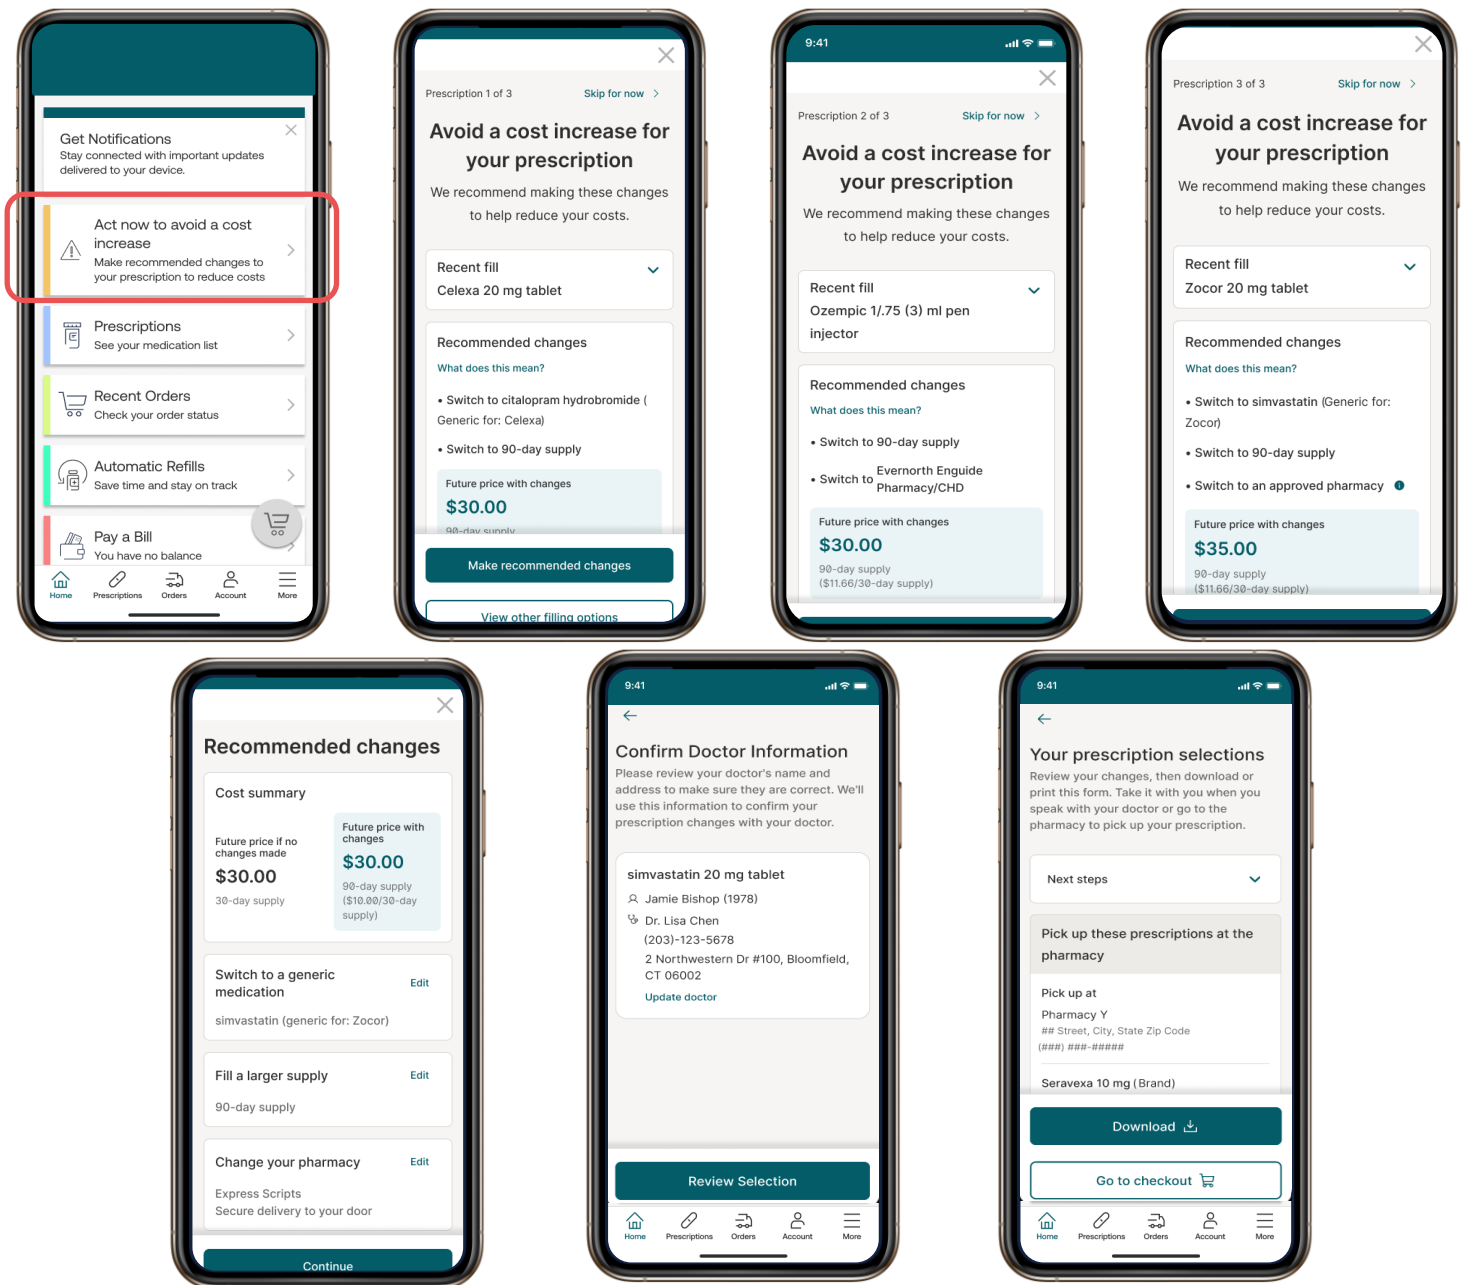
Get Notifications
Stay connected with important updates delivered to your device.

Act now to avoid a cost increase
Make recommended changes to your prescription to reduce costs

Prescriptions
See your medication list

Recent Orders
Check your order status

Automatic Refills
Save time and stay on track

Pay a Bill
You have no balance

Home Prescriptions Orders Account More

Prescription 1 of 3 Skip for now

Avoid a cost increase for your prescription

We recommend making these changes to help reduce your costs.

Recent fill
Celexa 20 mg tablet

Recommended changes
What does this mean?
• Switch to citalopram hydrobromide ( Generic for: Celexa)
• Switch to 90-day supply

Future price with changes
$30.00
90-day supply

Make recommended changes

View other filling options

9:41

Prescription 2 of 3 Skip for now

Avoid a cost increase for your prescription

We recommend making these changes to help reduce your costs.

Recent fill
Ozempic 1/.75 (3) ml pen injector

Recommended changes
What does this mean?
• Switch to 90-day supply
• Switch to Evernorth Enguide Pharmacy/CHD

Future price with changes
$30.00
90-day supply
($11.66/30-day supply)

Prescription 3 of 3 Skip for now

Avoid a cost increase for your prescription

We recommend making these changes to help reduce your costs.

Recent fill
Zocor 20 mg tablet

Recommended changes
What does this mean?
• Switch to simvastatin (Generic for: Zocor)
• Switch to 90-day supply
• Switch to an approved pharmacy

Future price with changes
$35.00
90-day supply
($11.66/30-day supply)

Recommended changes

Cost summary
Future price if no changes made
$30.00
30-day supply
Future price with changes
$30.00
90-day supply
($10.00/30-day supply)

Switch to a generic medication Edit
simvastatin (generic for: Zocor)

Fill a larger supply Edit
90-day supply

Change your pharmacy Edit
Express Scripts
Secure delivery to your door

Continue

9:41

Confirm Doctor Information
Please review your doctor's name and address to make sure they are correct. We'll use this information to confirm your prescription changes with your doctor.

simvastatin 20 mg tablet
Jamie Bishop (1978)
Dr. Lisa Chen
(203)-123-5678
2 Northwestern Dr #100, Bloomfield, CT 06002
Update doctor

Review Selection

Home Prescriptions Orders Account More

9:41

Your prescription selections
Review your changes, then download or print this form. Take it with you when you speak with your doctor or go to the pharmacy to pick up your prescription.

Next steps

Pick up these prescriptions at the pharmacy

Pick up at
Pharmacy Y
## Street, City, State Zip Code
(###) ###-#####

Seravexa 10 mg (Brand)

Download

Go to checkout

Home Prescriptions Orders Account More